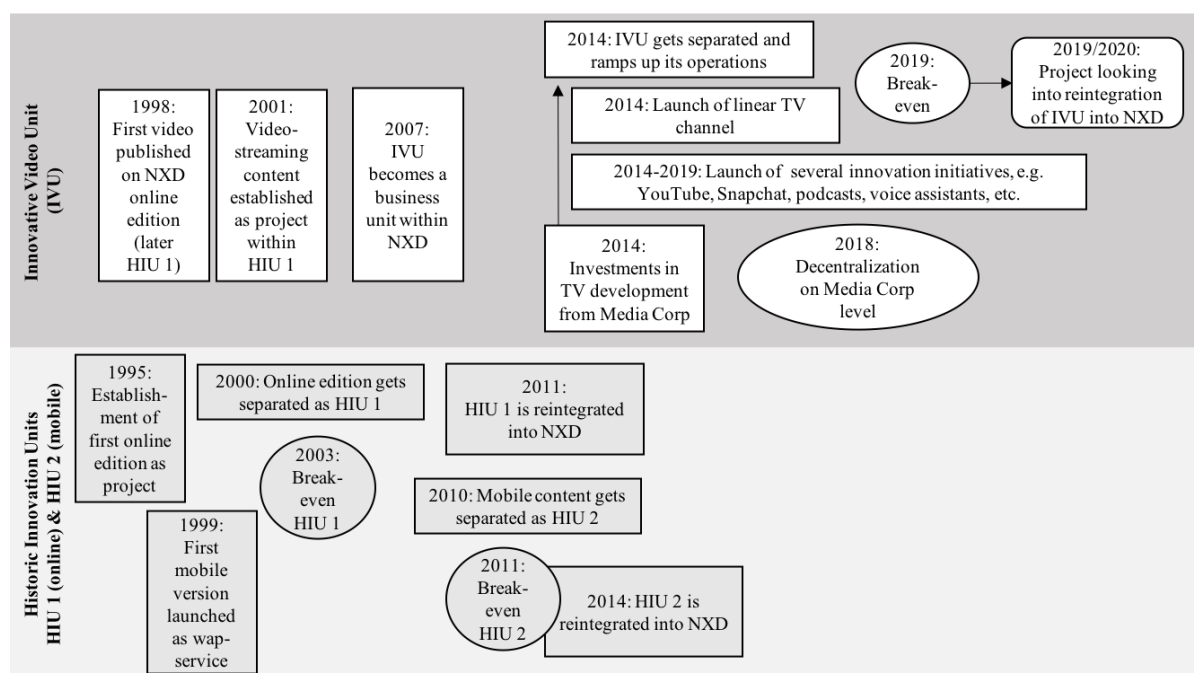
Innovative Video Unit (IVU)

1998: First video published on NXD online edition (later HIU 1)

2001: Video-streaming content established as project within HIU 1

2007: IVU becomes a business unit within NXD

2014: IVU gets separated and ramps up its operations

2014: Launch of linear TV channel

2014-2019: Launch of several innovation initiatives, e.g. YouTube, Snapchat, podcasts, voice assistants, etc.

2014: Investments in TV development from Media Corp

2019: Break-even

2019/2020: Project looking into reintegration of IVU into NXD

2018: Decentralization on Media Corp level

Historic Innovation Units HIU 1 (online) & HIU 2 (mobile)

1995: Establishment of first online edition as project

2000: Online edition gets separated as HIU 1

2003: Break-even HIU 1

1999: First mobile version launched as wap-service

2011: HIU 1 is reintegrated into NXD

2010: Mobile content gets separated as HIU 2

2011: Break-even HIU 2

2014: HIU 2 is reintegrated into NXD